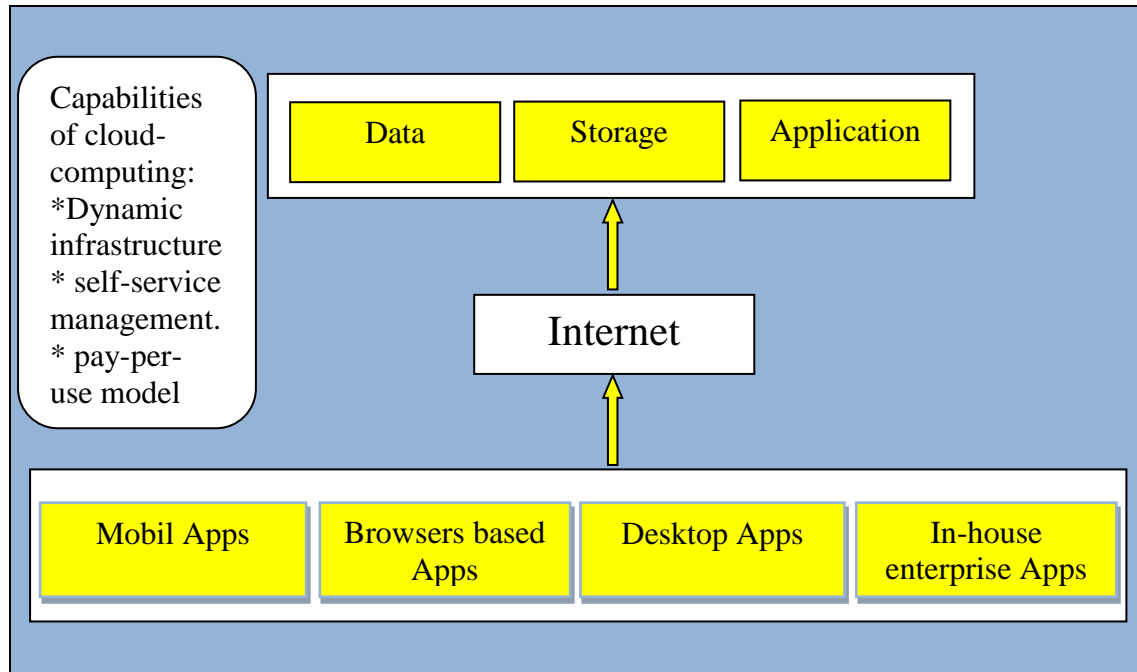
Capabilities of cloud-computing:
*Dynamic infrastructure
* self-service management.
* pay-per-use model

Data

Storage

Application

Internet

Mobil Apps

Browsers based Apps

Desktop Apps

In-house enterprise Apps